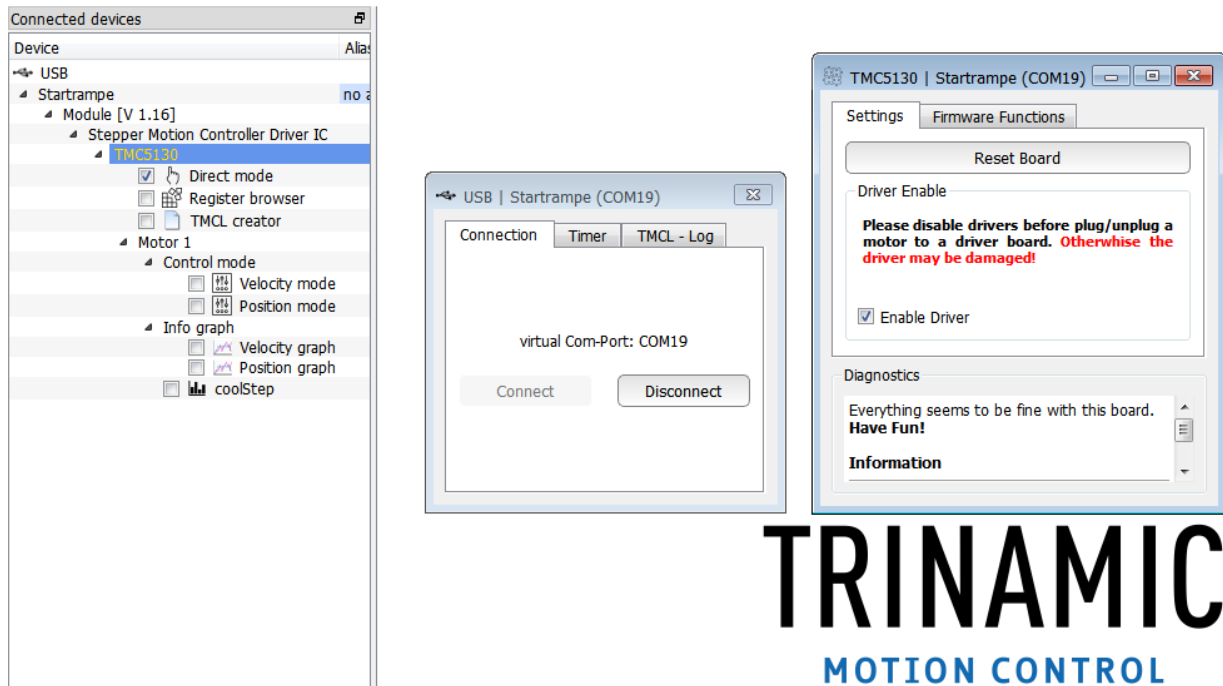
Connected devices

| Device | Alias |
|---|---|
| USB | |
| Startrampe | no a |
| Module [V 1.16] | |
| Stepper Motion Controller Driver IC | |
| TMC5130 | |
| Direct mode | |
| Register browser | |
| TMCL creator | |
| Motor 1 | |
| Control mode | |
| Velocity mode | |
| Position mode | |
| Info graph | |
| Velocity graph | |
| Position graph | |
| coolStep | |

USB | Startrampe (COM19)

Connection | Timer | TMCL - Log

virtual Com-Port: COM19

Connect | Disconnect

TMC5130 | Startrampe (COM19)

Settings | Firmware Functions

Reset Board

Driver Enable

**Please disable drivers before plug/unplug a motor to a driver board.** **Otherwhise the driver may be damaged!**

Enable Driver

Diagnostics

Everything seems to be fine with this board.
**Have Fun!**

**Information**

TRINAMIC

MOTION CONTROL